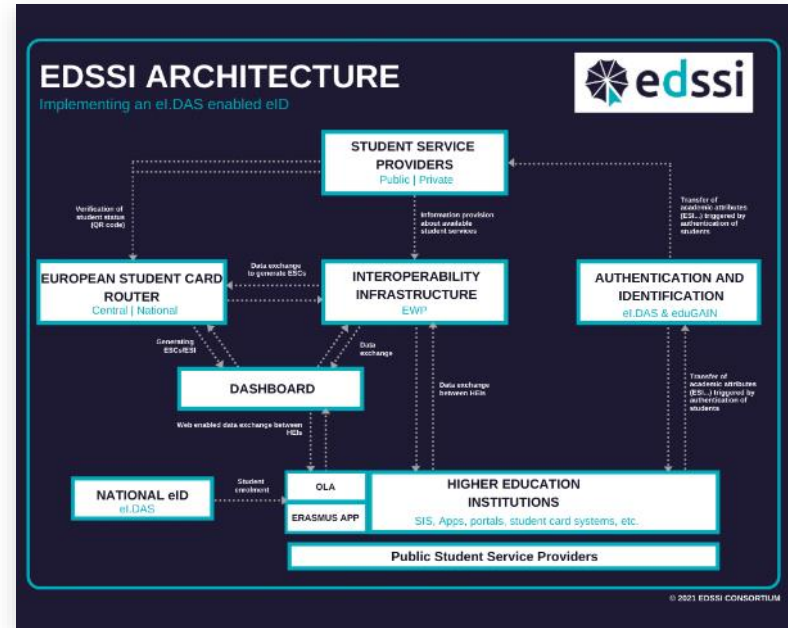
EDSSI ARCHITECTURE
Implementing an eI.DAS enabled eID

edssi

STUDENT SERVICE PROVIDERS
Public | Private

Verification of student status (QR code)

Information provision about available student services

Transfer of academic attributes (ESI...) triggered by authentication of students

EUROPEAN STUDENT CARD ROUTER
Central | National

Data exchange to generate ESCs

INTEROPERABILITY INFRASTRUCTURE
EWP

AUTHENTICATION AND IDENTIFICATION
eI.DAS & eduGAIN

Generating ESCs/ESI

Data exchange

DASHBOARD

Data exchange between HEIs

Transfer of academic attributes (ESI...) triggered by authentication of students

Web enabled data exchange between HEIs

NATIONAL eID
eI.DAS

Student enrolment

OLA

ERASMUS APP

HIGHER EDUCATION INSTITUTIONS
SIS, Apps, portals, student card systems, etc.

Public Student Service Providers

© 2021 EDSSI CONSORTIUM